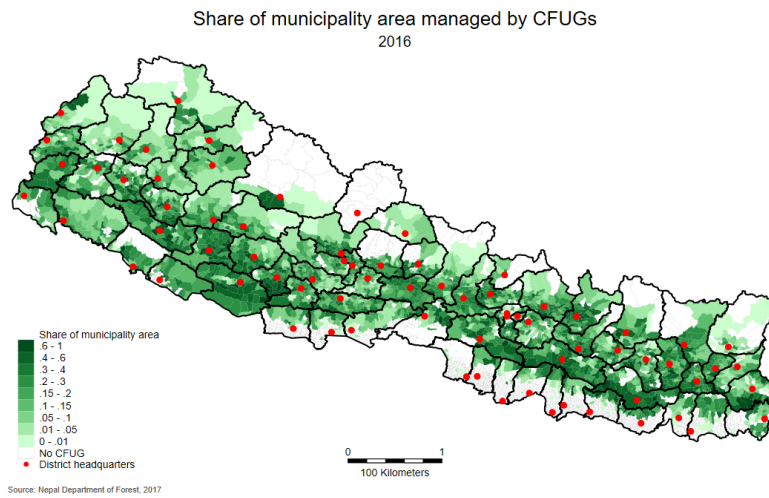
Share of municipality area managed by CFUGs
2016

Share of municipality area
.6 - 1
.4 - .6
.3 - .4
.2 - .3
.15 - .2
.1 - .15
.05 - .1
.01 - .05
0 - .01
No CFUG
District headquarters

0 1
100 Kilometers

Source: Nepal Department of Forest, 2017